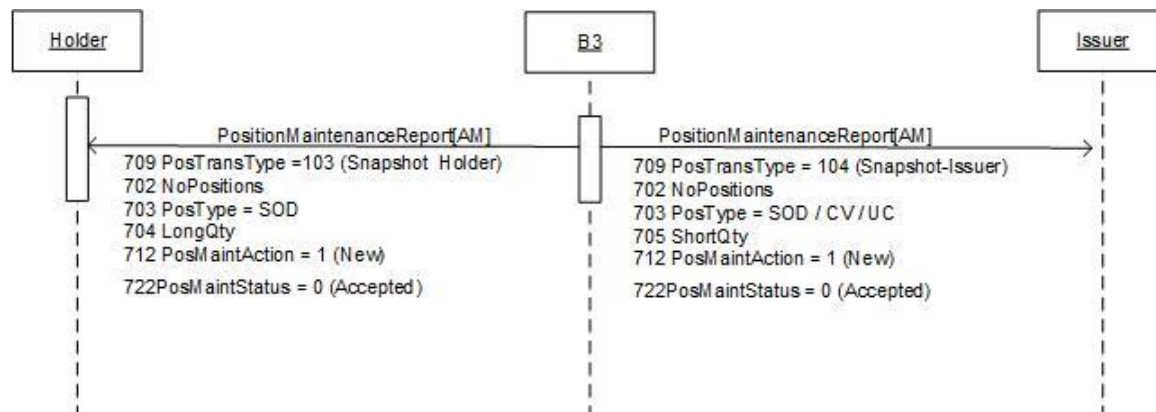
Holder

B3

Issuer

PositionMaintenanceReport[AM]

709 PosTransType =103 (Snapshot Holder)
702 NoPositions
703 PosType = SOD
704 LongQty
712 PosMaintAction = 1 (New)
722PosMaintStatus = 0 (Accepted)

PositionMaintenanceReport[AM]

709 PosTransType = 104 (Snapshot-Issuer)
702 NoPositions
703 PosType = SOD / CV / UC
705 ShortQty
712 PosMaintAction = 1 (New)
722PosMaintStatus = 0 (Accepted)